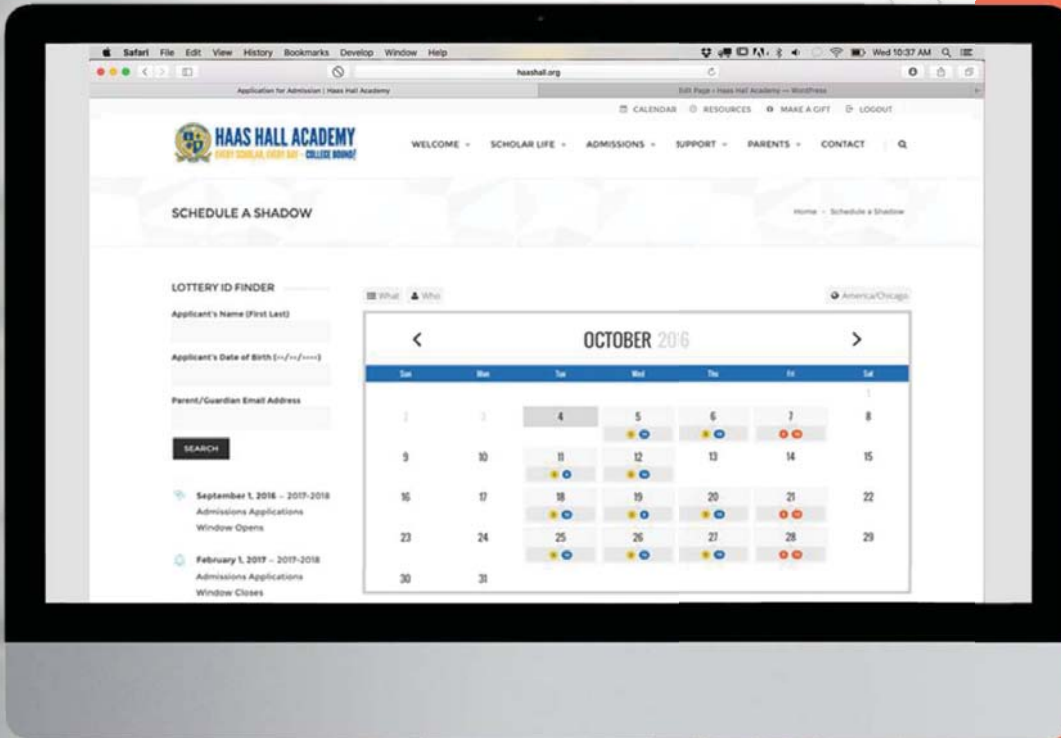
Safari File Edit View History Bookmarks Develop Window Help

Wed 10:37 AM

haashall.org

Application for Admission | Haas Hall Academy

Edit Page ‹ Haas Hall Academy — WordPress

CALENDAR RESOURCES MAKE A GIFT LOGOUT

HAAS HALL ACADEMY
EVERY SCHOLAR, EVERY DAY - COLLEGE BOUND!

WELCOME SCHOLAR LIFE ADMISSIONS SUPPORT PARENTS CONTACT

SCHEDULE A SHADOW

Home › Schedule a Shadow

LOTTERY ID FINDER

Applicant's Name (First Last)

Applicant's Date of Birth (--/--/----)

Parent/Guardian Email Address

SEARCH

September 1, 2016 – 2017-2018 Admissions Applications Window Opens

February 1, 2017 – 2017-2018 Admissions Applications Window Closes

What Who

America/Chicago

‹ OCTOBER 2016 ›

| Sun | Mon | Tue | Wed | Thu | Fri | Sat |
|---|---|---|---|---|---|---|
| | | | | | | 1 |
| 2 | 3 | 4 | 5 | 6 | 7 | 8 |
| 9 | 10 | 11 | 12 | 13 | 14 | 15 |
| 16 | 17 | 18 | 19 | 20 | 21 | 22 |
| 23 | 24 | 25 | 26 | 27 | 28 | 29 |
| 30 | 31 | | | | | |